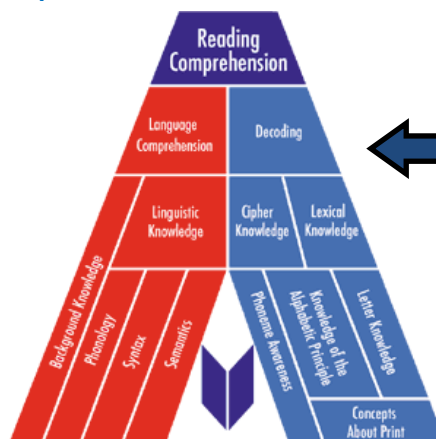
Reading Comprehension

Language Comprehension

Decoding

Linguistic Knowledge

Cipher Knowledge

Lexical Knowledge

Background Knowledge

Phonology

Syntax

Semantics

Phoneme Awareness

Knowledge of the Alphabetic Principle

Letter Knowledge

Concepts About Print